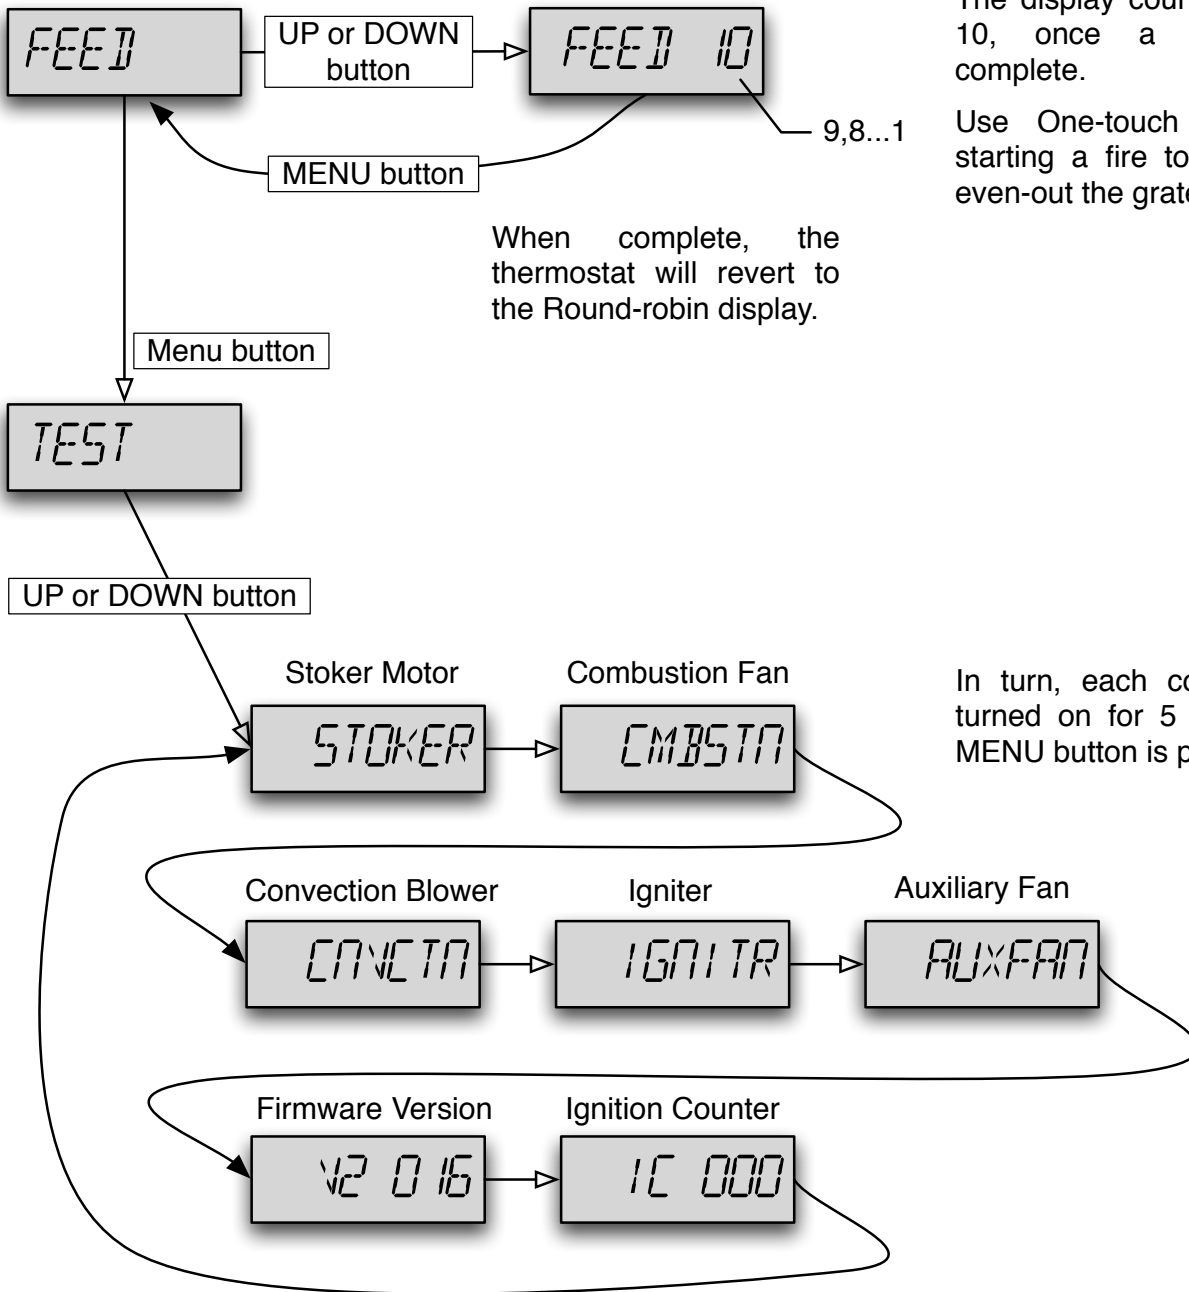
FEED

UP or DOWN button

FEED 10

9,8...1

MENU button

The display cou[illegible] 10, once a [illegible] complete.

Use One-touch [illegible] starting a fire to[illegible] even-out the grat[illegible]

When complete, the thermostat will revert to the Round-robin display.

Menu button

TEST

UP or DOWN button

Stoker Motor

Combustion Fan

STOKER

CMBSTN

In turn, each co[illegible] turned on for 5 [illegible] MENU button is p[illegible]

Convection Blower

Igniter

Auxiliary Fan

CNVCTN

IGNITR

AUXFAN

Firmware Version

Ignition Counter

V2 016

IC 000